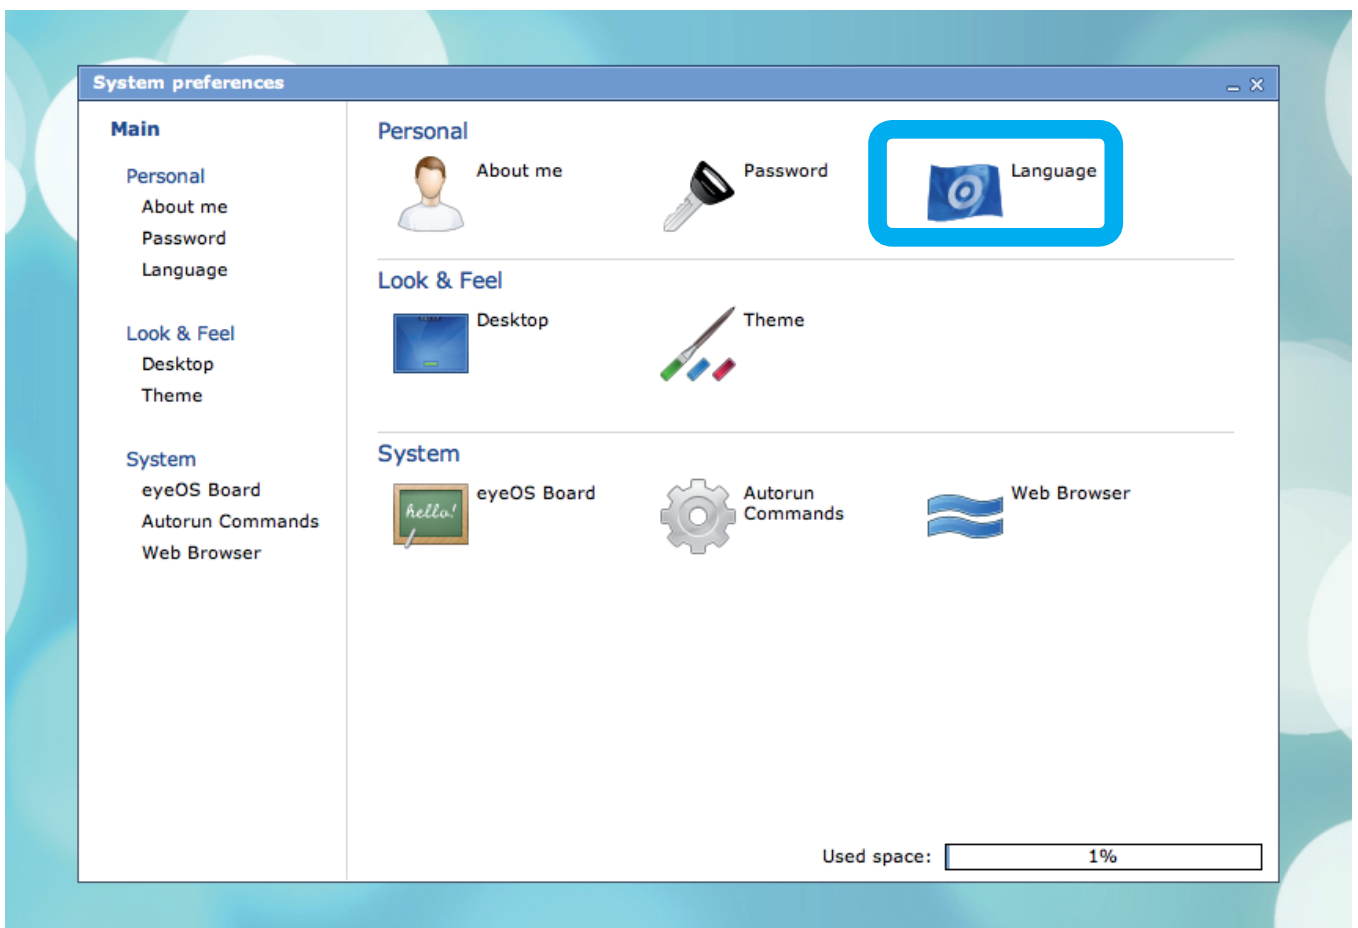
System preferences

Main

Personal
About me
Password
Language

Look & Feel
Desktop
Theme

System
eyeOS Board
Autorun Commands
Web Browser

Personal
About me
Password
Language

Look & Feel
Desktop
Theme

System
hello!
eyeOS Board
Autorun Commands
Web Browser

Used space: 1%